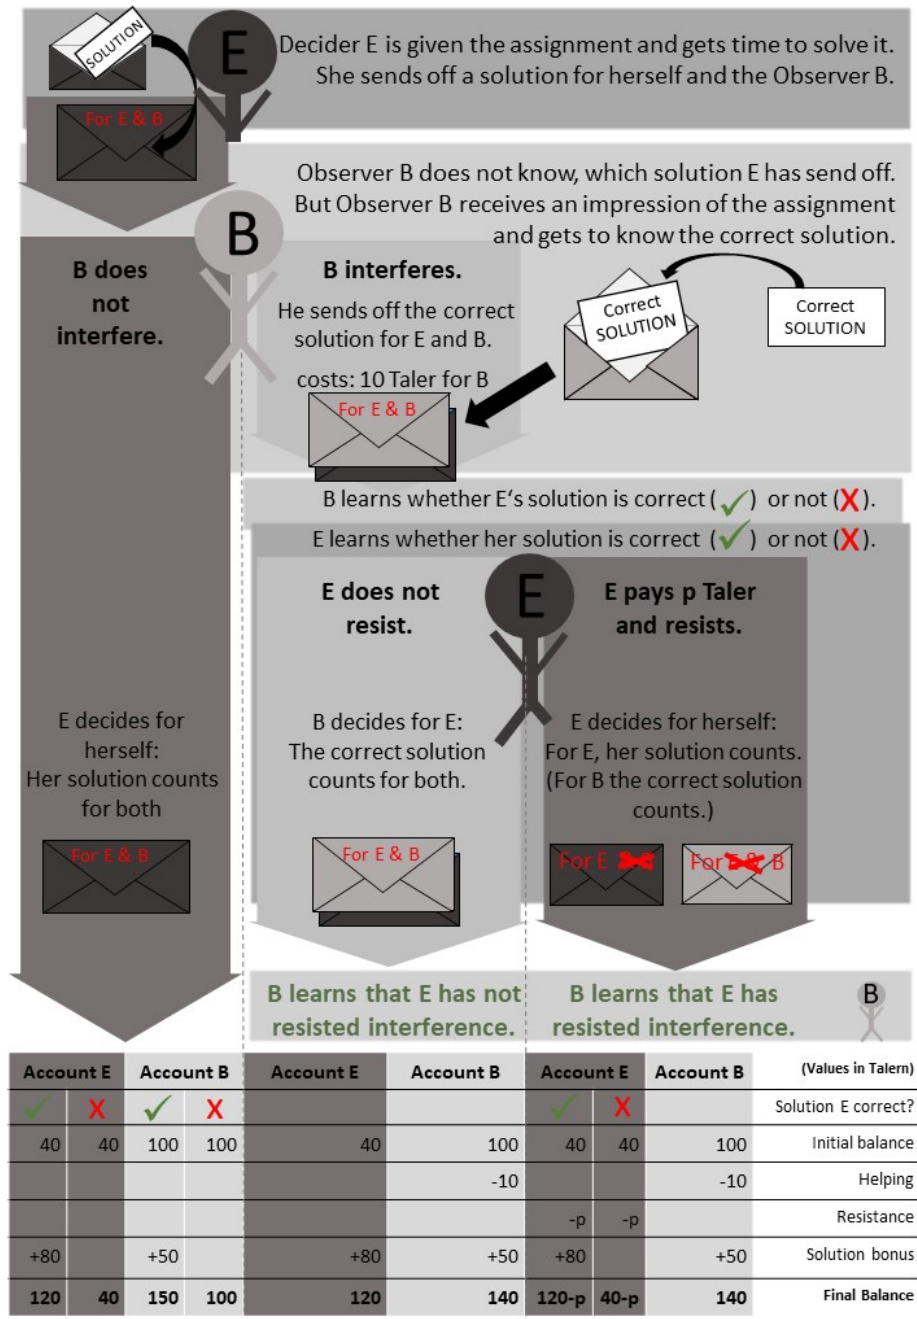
SOLUTION

E

Decider E is given the assignment and gets time to solve it. She sends off a solution for herself and the Observer B.

For E & B

Observer B does not know, which solution E has send off. But Observer B receives an impression of the assignment and gets to know the correct solution.

B

B does not interfere.

B interferes.

He sends off the correct solution for E and B.

costs: 10 Taler for B

Correct SOLUTION

Correct SOLUTION

For E & B

B learns whether E's solution is correct (✓) or not (✗).

E learns whether her solution is correct (✓) or not (✗).

E does not resist.

E

E pays p Taler and resists.

E decides for herself: Her solution counts for both

B decides for E: The correct solution counts for both.

E decides for herself: For E, her solution counts. (For B the correct solution counts.)

For E & B

For E & B

For E & B

For E & B

B learns that E has not resisted interference.

B learns that E has resisted interference.

B

| Account E | | Account B | | Account E | Account B | Account E | | Account B | (Values in Talern) |
|---|---|---|---|---|---|---|---|---|---|
| ✓ | ✗ | ✓ | ✗ | | | ✓ | ✗ | | Solution E correct? |
| 40 | 40 | 100 | 100 | 40 | 100 | 40 | 40 | 100 | Initial balance |
| | | | | | -10 | | | -10 | Helping |
| | | | | | | -p | -p | | Resistance |
| +80 | | +50 | | +80 | +50 | +80 | | +50 | Solution bonus |
| 120 | 40 | 150 | 100 | 120 | 140 | 120-p | 40-p | 140 | Final Balance |